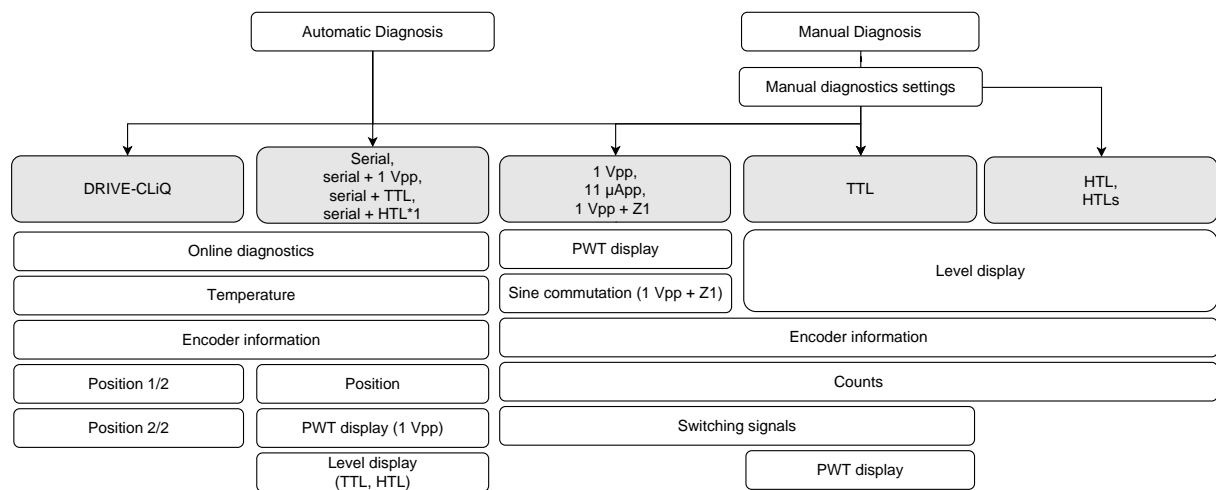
Automatic Diagnosis

Manual Diagnosis

Manual diagnostics settings

DRIVE-CLiQ

Serial,
serial + 1 Vpp,
serial + TTL,
serial + HTL*1

1 Vpp,
11 µApp,
1 Vpp + Z1

TTL

HTL,
HTLs

Online diagnostics

Temperature

Encoder information

Position 1/2

Position 2/2

Position

PWT display (1 Vpp)

Level display
(TTL, HTL)

PWT display

Sine commutation (1 Vpp + Z1)

Level display

Encoder information

Counts

Switching signals

PWT display